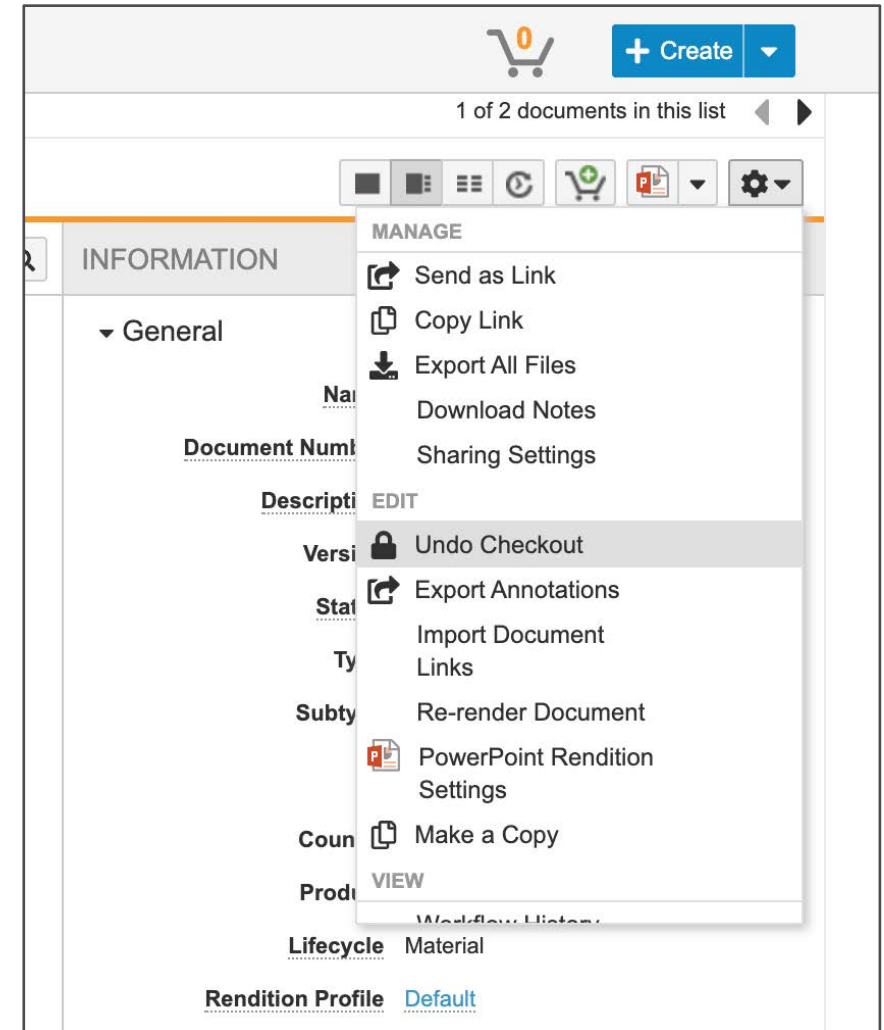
0

+ Create

1 of 2 documents in this list

INFORMATION

General

Nar

Document Numb

Descripti

Versi

Stat

Ty

Subty

Coun

Produ

Lifecycle Material

Rendition Profile Default

MANAGE

Send as Link

Copy Link

Export All Files

Download Notes

Sharing Settings

EDIT

Undo Checkout

Export Annotations

Import Document Links

Re-render Document

PowerPoint Rendition Settings

Make a Copy

VIEW

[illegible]